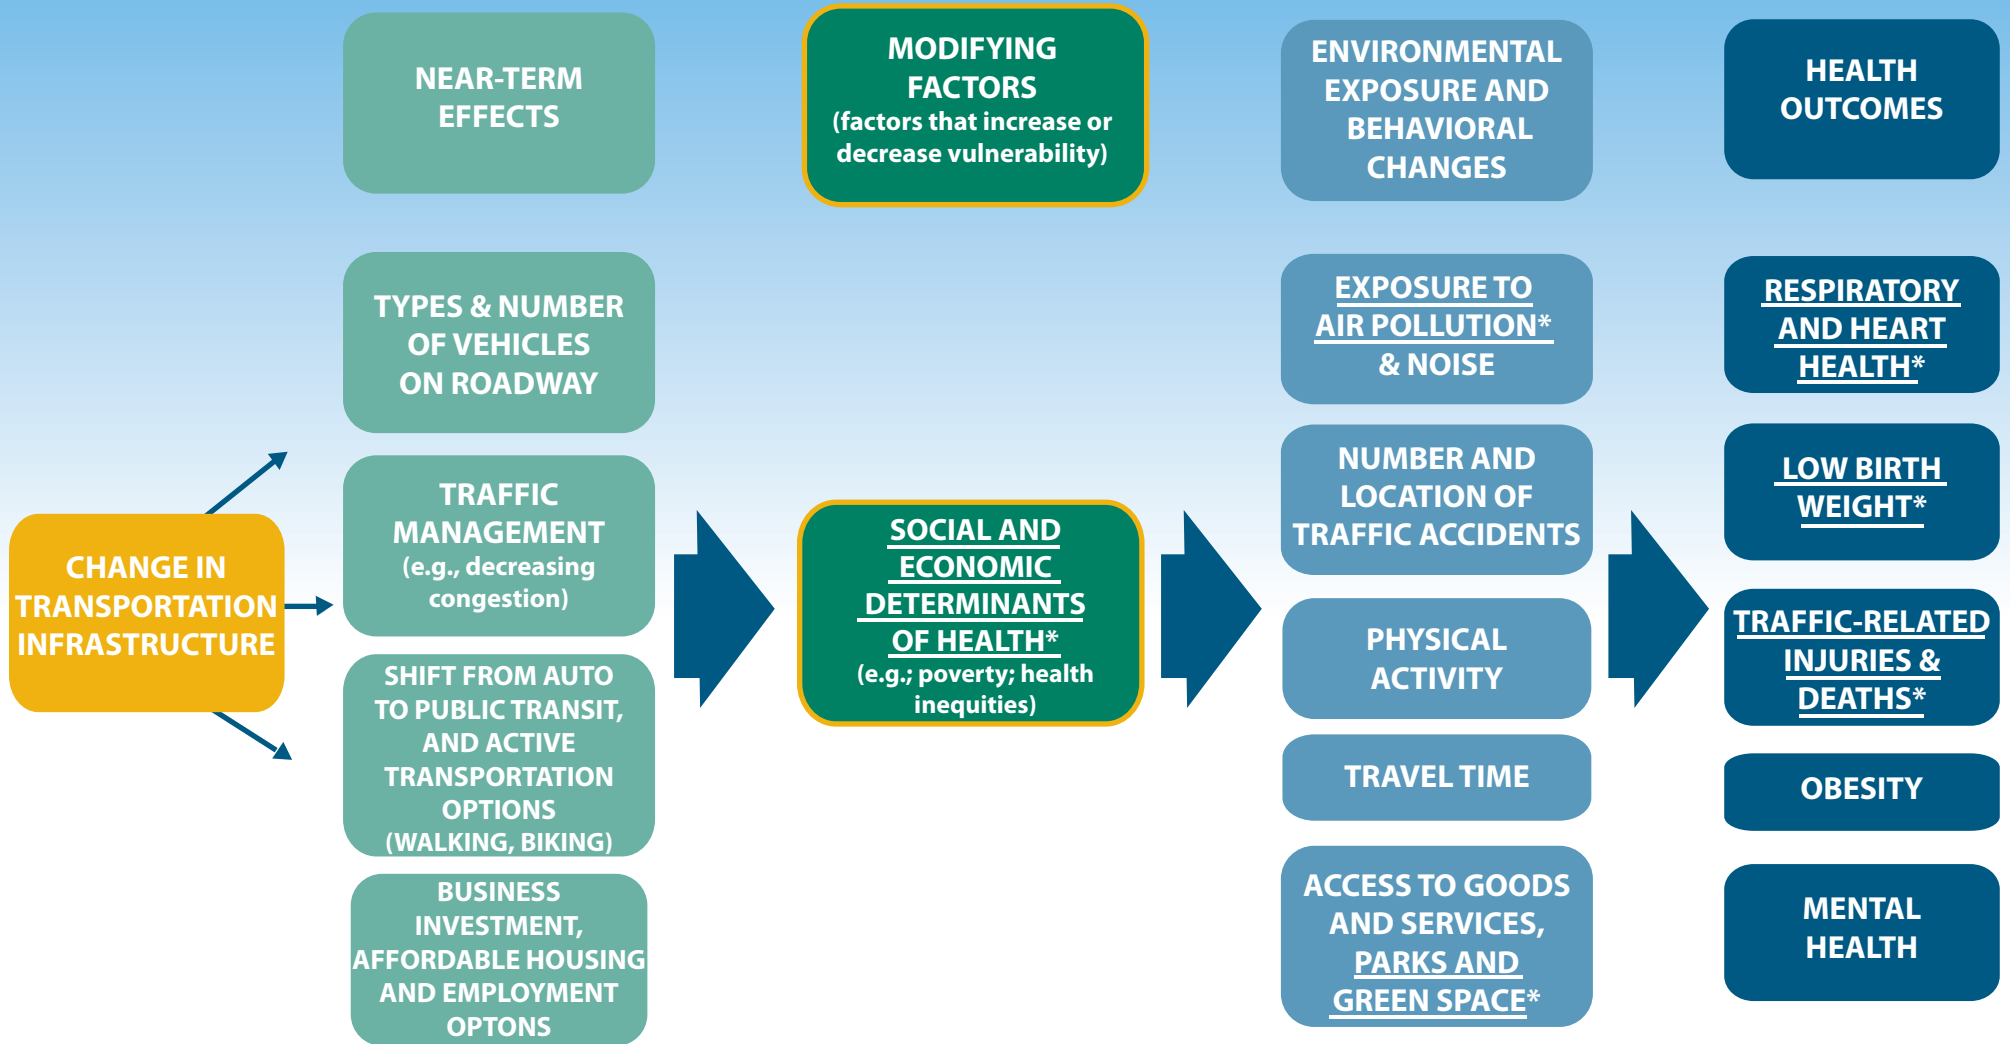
NEAR-TERM EFFECTS

MODIFYING FACTORS
(factors that increase or decrease vulnerability)

ENVIRONMENTAL EXPOSURE AND BEHAVIORAL CHANGES

HEALTH OUTCOMES

CHANGE IN TRANSPORTATION INFRASTRUCTURE

TYPES & NUMBER OF VEHICLES ON ROADWAY

TRAFFIC MANAGEMENT
(e.g., decreasing congestion)

SHIFT FROM AUTO TO PUBLIC TRANSIT, AND ACTIVE TRANSPORTATION OPTIONS (WALKING, BIKING)

BUSINESS INVESTMENT, AFFORDABLE HOUSING AND EMPLOYMENT OPTONS

SOCIAL AND ECONOMIC DETERMINANTS OF HEALTH*
(e.g.; poverty; health inequities)

EXPOSURE TO AIR POLLUTION* & NOISE

NUMBER AND LOCATION OF TRAFFIC ACCIDENTS

PHYSICAL ACTIVITY

TRAVEL TIME

ACCESS TO GOODS AND SERVICES, PARKS AND GREEN SPACE*

RESPIRATORY AND HEART HEALTH*

LOW BIRTH WEIGHT*

TRAFFIC-RELATED INJURIES & DEATHS*

OBESITY

MENTAL HEALTH